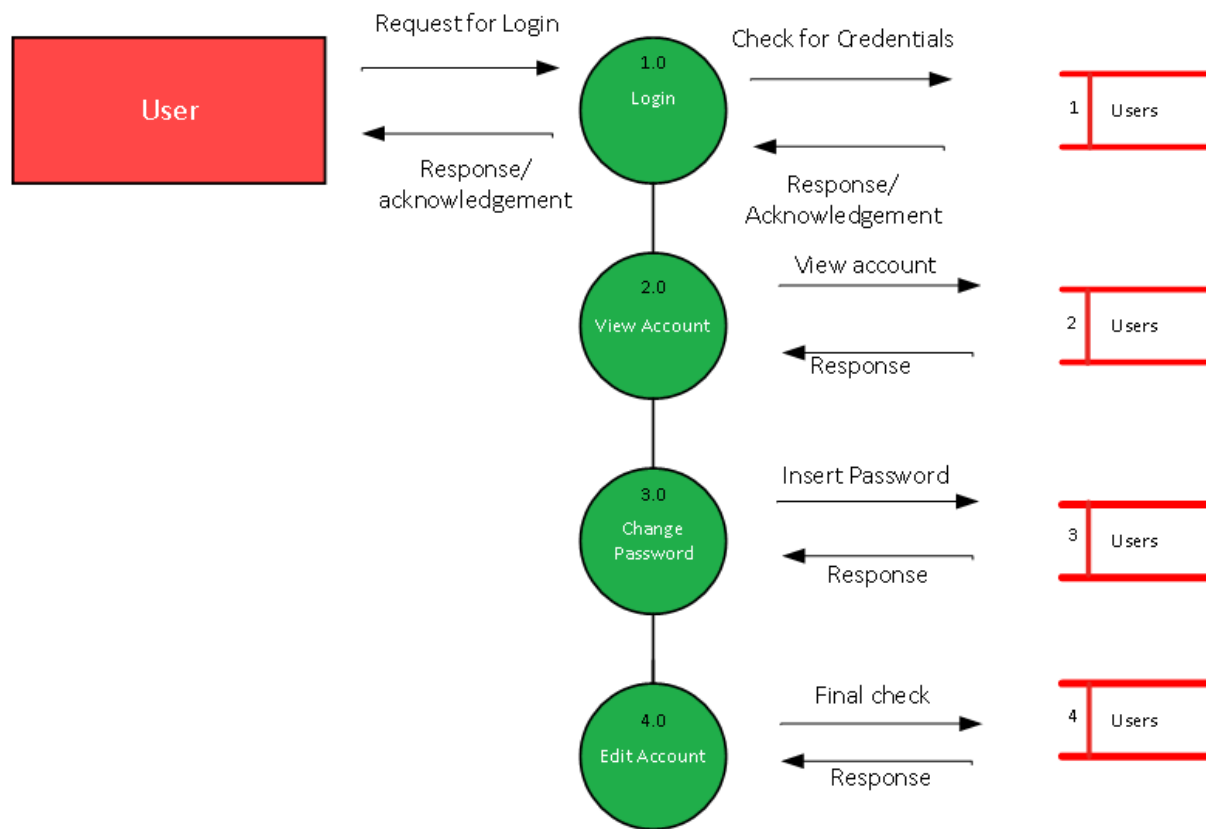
User

Request for Login

Response/ acknowledgement

1.0
Login

Check for Credentials

Response/ Acknowledgement

1 Users

2.0
View Account

View account

Response

2 Users

3.0
Change Password

Insert Password

Response

3 Users

4.0
Edit Account

Final check

Response

4 Users